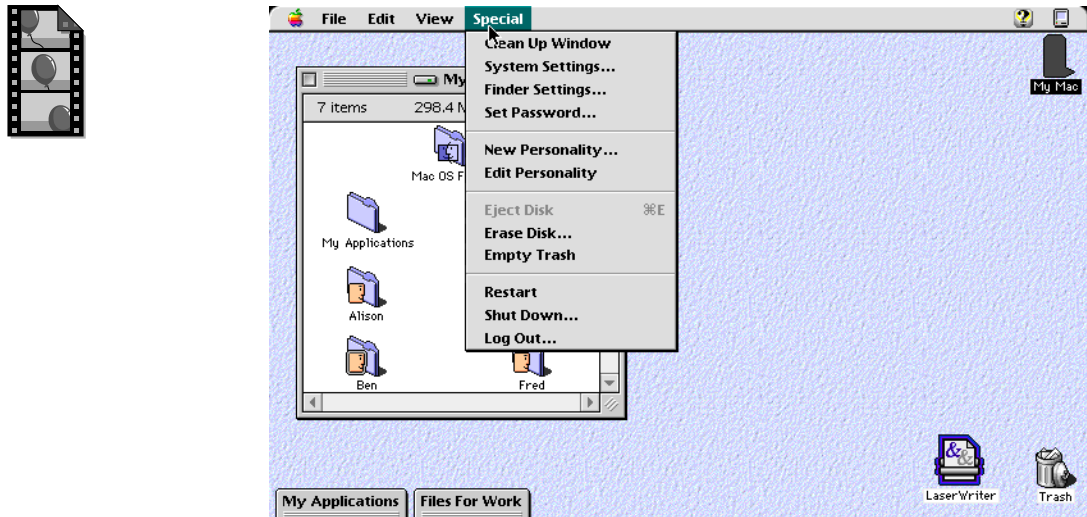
File Edit View Special

Clean Up Window
System Settings...
Finder Settings...
Set Password...

New Personality...
Edit Personality

Eject Disk ⌘E
Erase Disk...
Empty Trash

Restart
Shut Down...
Log Out...

My
7 items 298.4 M

Mac OS F
My Applications
Alison
Ben
Fred

My Mac

LaserWriter
Trash

My Applications
Files For Work